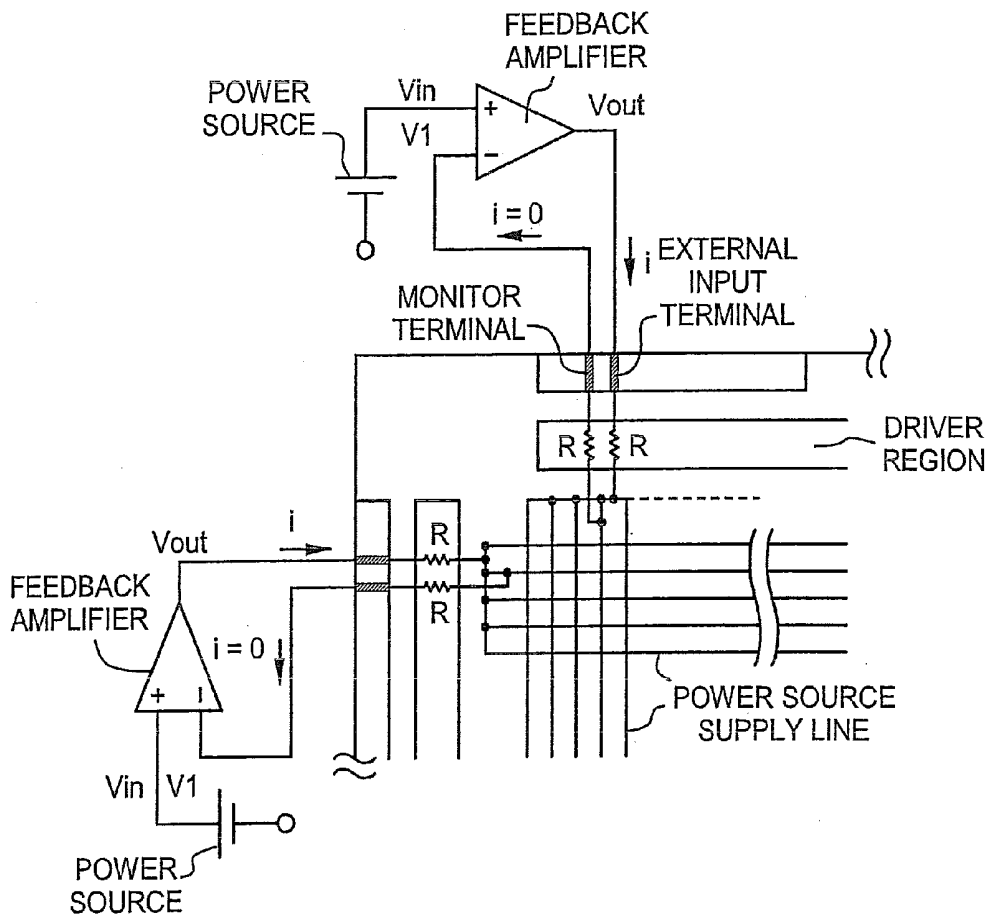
FEEDBACK AMPLIFIER

POWER SOURCE

Vin

V1

+

−

Vout

i = 0

i

EXTERNAL INPUT TERMINAL

MONITOR TERMINAL

R

R

DRIVER REGION

Vout

i

FEEDBACK AMPLIFIER

R

R

i = 0

+

−

POWER SOURCE SUPPLY LINE

Vin

V1

POWER SOURCE